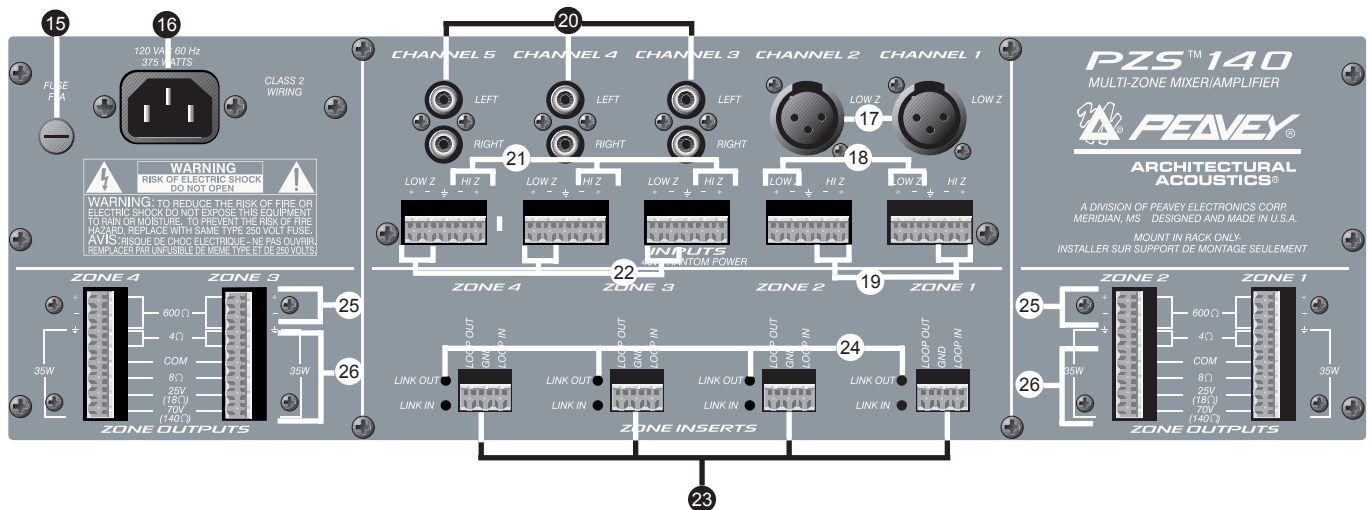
15 16 20

FUSE F1A

120 VAC 60 Hz 375 WATTS

CLASS 2 WIRING

WARNING
RISK OF ELECTRIC SHOCK DO NOT OPEN

WARNING: TO REDUCE THE RISK OF FIRE OR ELECTRIC SHOCK DO NOT EXPOSE THIS EQUIPMENT TO RAIN OR MOISTURE. TO PREVENT THE RISK OF FIRE HAZARD, REPLACE WITH SAME TYPE 250 VOLT FUSE.
AVIS: RISQUE DE CHOC ELECTRIQUE - NE PAS OUVRIR. REMPLACER PAR UNFUSIBLE DE MEME TYPE ET DE 250 VOLTS.

CHANNEL 5 CHANNEL 4 CHANNEL 3 CHANNEL 2 CHANNEL 1

LEFT RIGHT LEFT RIGHT LEFT RIGHT LOW Z 17 LOW Z

21 18

LOW Z HI Z LOW Z HI Z LOW Z HI Z LOW Z HI Z LOW Z HI Z

INPUTS
22 PHANTOM POWER

ZONE 4 ZONE 3 ZONE 2 19 ZONE 1

PZS™ 140
MULTI-ZONE MIXER/AMPLIFIER
PEAVEY®
ARCHITECTURAL ACOUSTICS®

A DIVISION OF PEAVEY ELECTRONICS CORP. MERIDIAN, MS DESIGNED AND MADE IN U.S.A.

MOUNT IN RACK ONLY-
INSTALLER SUR SUPPORT DE MONTAGE SEULEMENT

ZONE 4 ZONE 3
600Ω 4Ω COM 8Ω 25V (18Ω) 70V (140Ω)
35W 35W
25 26
ZONE OUTPUTS

LOOP OUT GND LOOP IN
24
LINK OUT LINK IN LINK OUT LINK IN LINK OUT LINK IN LINK OUT LINK IN
ZONE INSERTS

ZONE 2 ZONE 1
25 600Ω 4Ω COM 8Ω 25V (18Ω) 70V (140Ω)
26 35W 35W
ZONE OUTPUTS

23